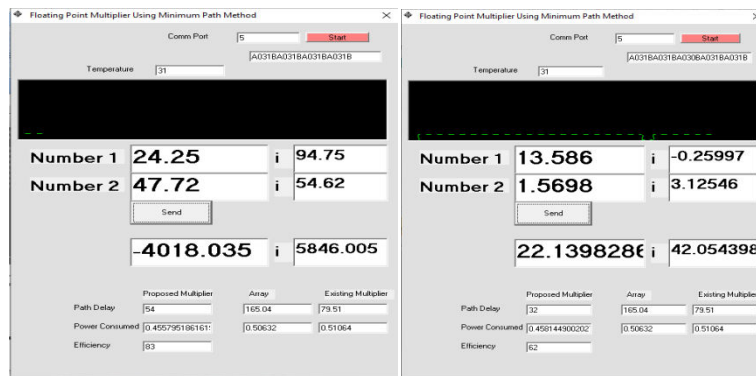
Floating Point Multiplier Using Minimum Path Method

Comm Port 5 Start

A031BA031BA031BA031B

Temperature 31

Number 1 24.25 i 94.75

Number 2 47.72 i 54.62

Send

-4018.035 i 5846.005

| | Proposed Multiplier | Array | Existing Multiplier |
|---|---|---|---|
| Path Delay | 54 | 165.04 | 79.51 |
| Power Consumed | 0.455795186161 | 0.50632 | 0.51064 |
| Efficiency | 83 | | |

Floating Point Multiplier Using Minimum Path Method

Comm Port 5 Start

A031BA031BA030BA031BA031B

Temperature 31

Number 1 13.586 i -0.25997

Number 2 1.5698 i 3.12546

Send

22.1398286 i 42.054398

| | Proposed Multiplier | Array | Existing Multiplier |
|---|---|---|---|
| Path Delay | 32 | 165.04 | 79.51 |
| Power Consumed | 0.458144900202 | 0.50632 | 0.51064 |
| Efficiency | 62 | | |